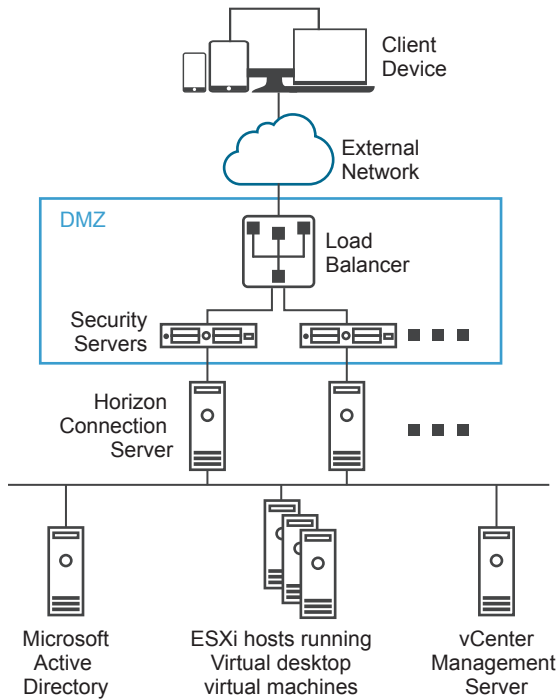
Client Device

External Network

DMZ

Load Balancer

Security Servers

Horizon Connection Server

Microsoft Active Directory

ESXi hosts running Virtual desktop virtual machines

vCenter Management Server